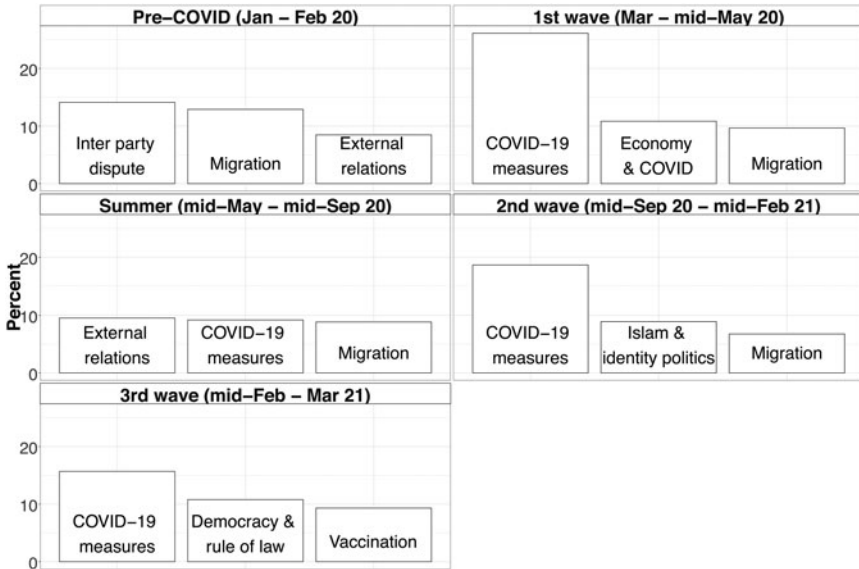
Pre–COVID (Jan – Feb 20)

20
10
0

Inter party dispute
Migration
External relations

1st wave (Mar – mid–May 20)

COVID–19 measures
Economy & COVID
Migration

Summer (mid–May – mid–Sep 20)

Percent

20
10
0

External relations
COVID–19 measures
Migration

2nd wave (mid–Sep 20 – mid–Feb 21)

COVID–19 measures
Islam & identity politics
Migration

3rd wave (mid–Feb – Mar 21)

20
10
0

COVID–19 measures
Democracy & rule of law
Vaccination